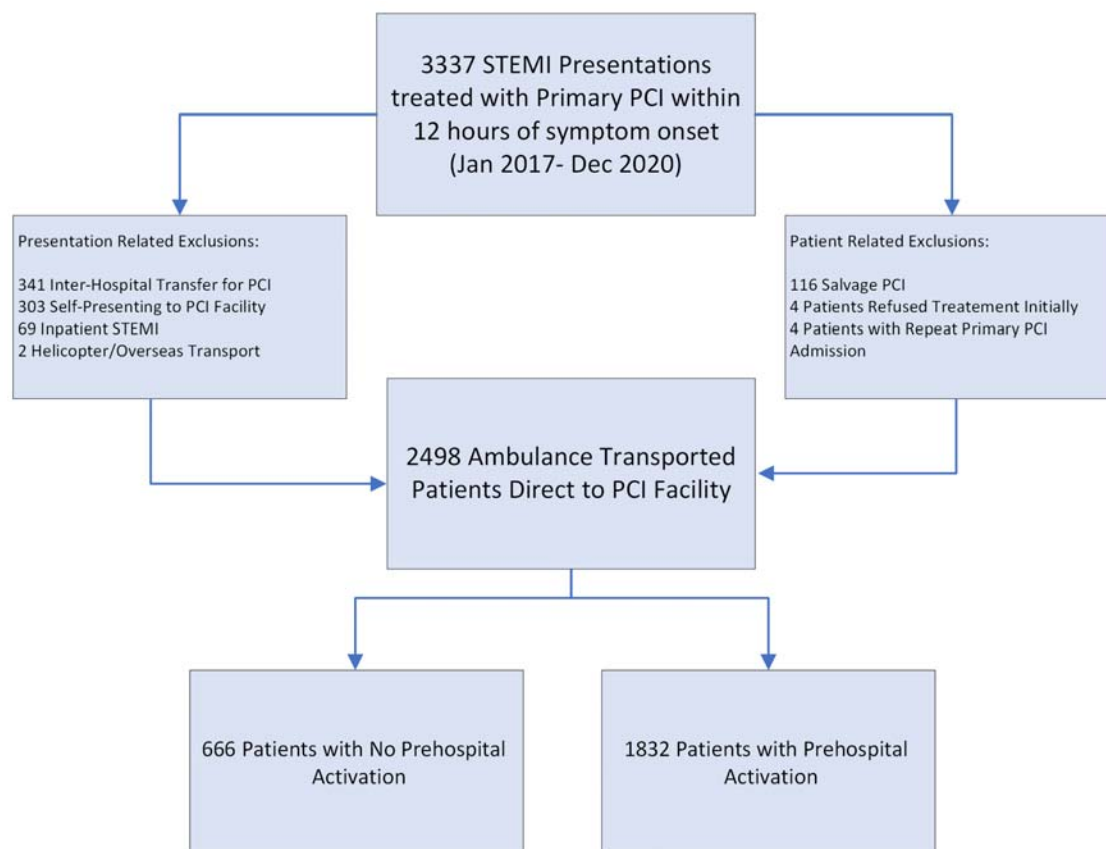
3337 STEMI Presentations treated with Primary PCI within 12 hours of symptom onset (Jan 2017- Dec 2020)

Presentation Related Exclusions:

341 Inter-Hospital Transfer for PCI
303 Self-Presenting to PCI Facility
69 Inpatient STEMI
2 Helicopter/Overseas Transport

Patient Related Exclusions:

116 Salvage PCI
4 Patients Refused Treatement Initially
4 Patients with Repeat Primary PCI Admission

2498 Ambulance Transported Patients Direct to PCI Facility

666 Patients with No Prehospital Activation

1832 Patients with Prehospital Activation